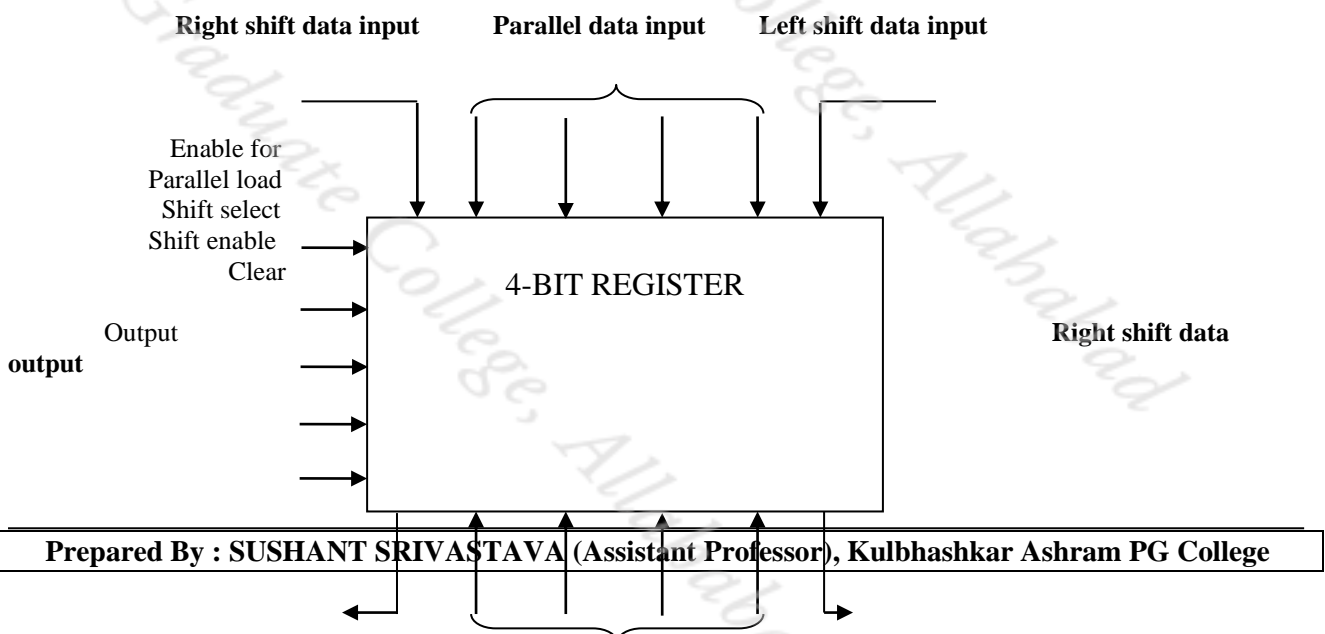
Right shift data input Parallel data input Left shift data input

Enable for Parallel load
Shift select
Shift enable
Clear

4-BIT REGISTER

Output

Right shift data

output

Prepared By : SUSHANT SRIVASTAVA (Assistant Professor), Kulbhashkar Ashram PG College

Graduate College, Allahabad